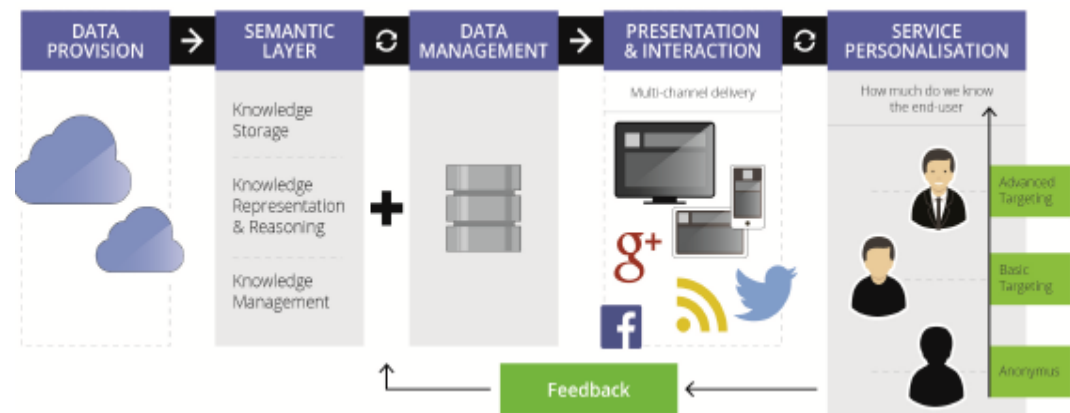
DATA PROVISION

SEMANTIC LAYER

Knowledge Storage

Knowledge Representation & Reasoning

Knowledge Management

DATA MANAGEMENT

PRESENTATION & INTERACTION

Multi-channel delivery

g+

f

SERVICE PERSONALISATION

How much do we know the end-user

Advanced Targeting

Basic Targeting

Anonymus

Feedback